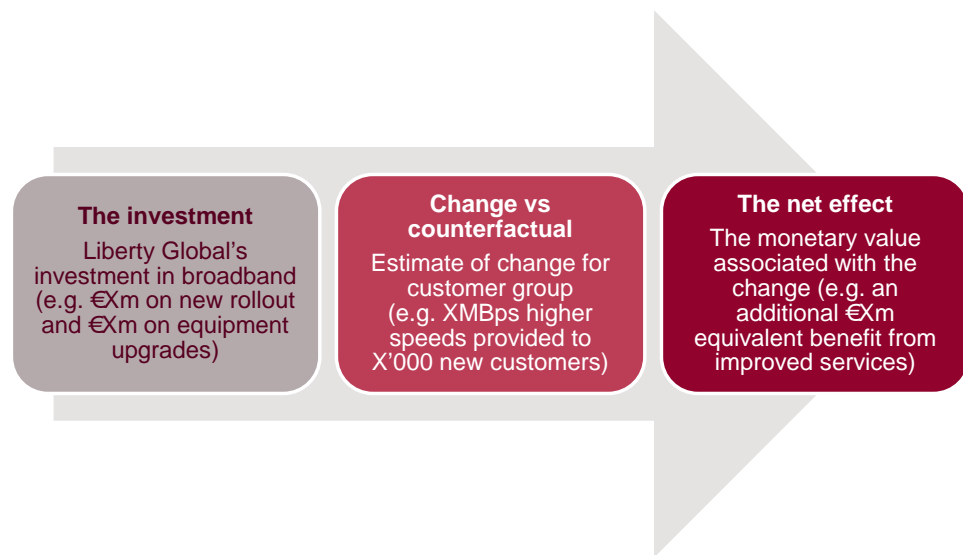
The investment

Liberty Global's investment in broadband (e.g. €Xm on new rollout and €Xm on equipment upgrades)

Change vs counterfactual

Estimate of change for customer group (e.g. XMBps higher speeds provided to X'000 new customers)

The net effect

The monetary value associated with the change (e.g. an additional €Xm equivalent benefit from improved services)